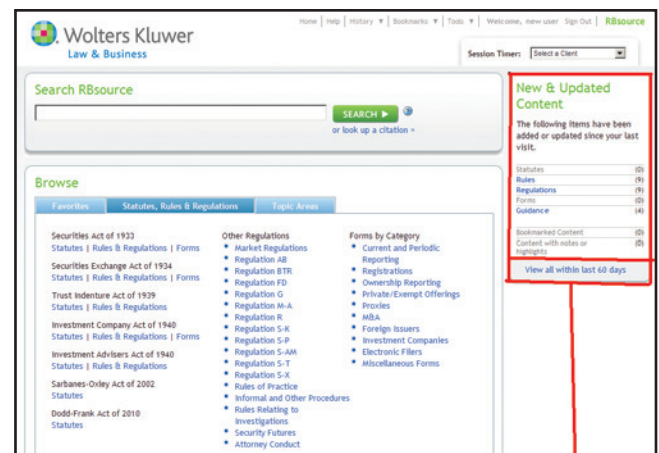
Wolters Kluwer
Law & Business

Home | Help | History ▼ | Bookmarks ▼ | Tools ▼ | Welcome, new user Sign Out | RBsource

Session Timer: Select a Client

Search RBsource

SEARCH ▶

or look up a citation »

New & Updated Content

The following items have been added or updated since your last visit.

| | |
|---|---|
| Statutes | (0) |
| Rules | (9) |
| Regulations | (9) |
| Forms | (0) |
| Guidance | (4) |
| Bookmarked Content | (0) |
| Content with notes or highlights | (0) |

View all within last 60 days

Browse

Favorites | Statutes, Rules & Regulations | Topic Areas

Securities Act of 1933
Statutes | Rules & Regulations | Forms

Securities Exchange Act of 1934
Statutes | Rules & Regulations | Forms

Trust Indenture Act of 1939
Statutes | Rules & Regulations

Investment Company Act of 1940
Statutes | Rules & Regulations | Forms

Investment Advisers Act of 1940
Statutes | Rules & Regulations

Sarbanes-Oxley Act of 2002
Statutes

Dodd-Frank Act of 2010
Statutes

Other Regulations
• Market Regulations
• Regulation AB
• Regulation BTR
• Regulation FD
• Regulation G
• Regulation M-A
• Regulation R
• Regulation S-K
• Regulation S-P
• Regulation S-AM
• Regulation S-T
• Regulation S-X
• Rules of Practice
• Informal and Other Procedures
• Rules Relating to Investigations
• Security Futures
• Attorney Conduct

Forms by Category
• Current and Periodic Reporting
• Registrations
• Ownership Reporting
• Private/Exempt Offerings
• Proxies
• M&A
• Foreign Issuers
• Investment Companies
• Electronic Filers
• Miscellaneous Forms